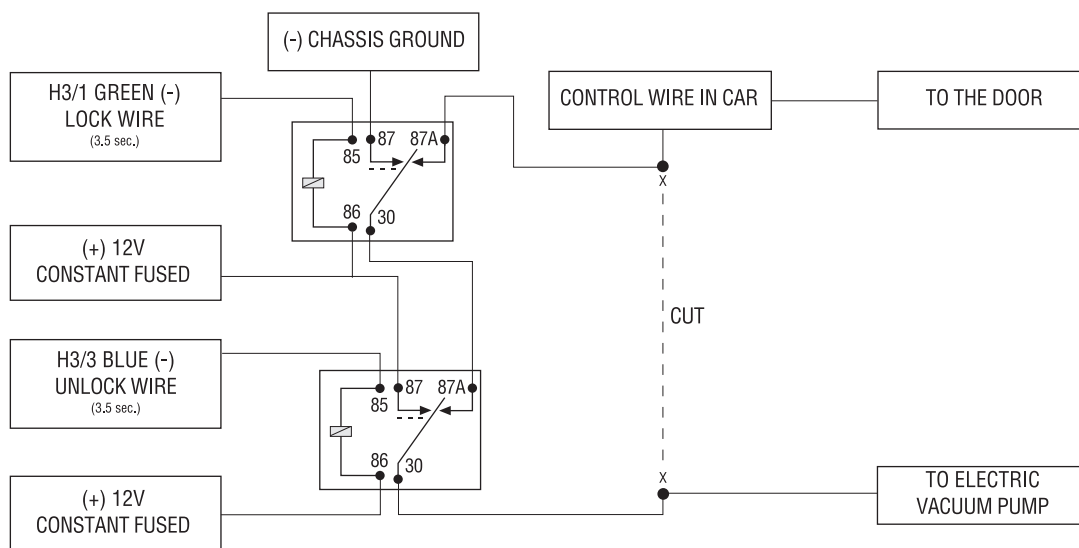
(-) CHASSIS GROUND

H3/1 GREEN (-)
LOCK WIRE
(3.5 sec.)

85
87
87A
86
30

CONTROL WIRE IN CAR

TO THE DOOR

X

(+) 12V
CONSTANT FUSED

CUT

H3/3 BLUE (-)
UNLOCK WIRE
(3.5 sec.)

85
87
87A
86
30

X

(+) 12V
CONSTANT FUSED

TO ELECTRIC
VACUUM PUMP